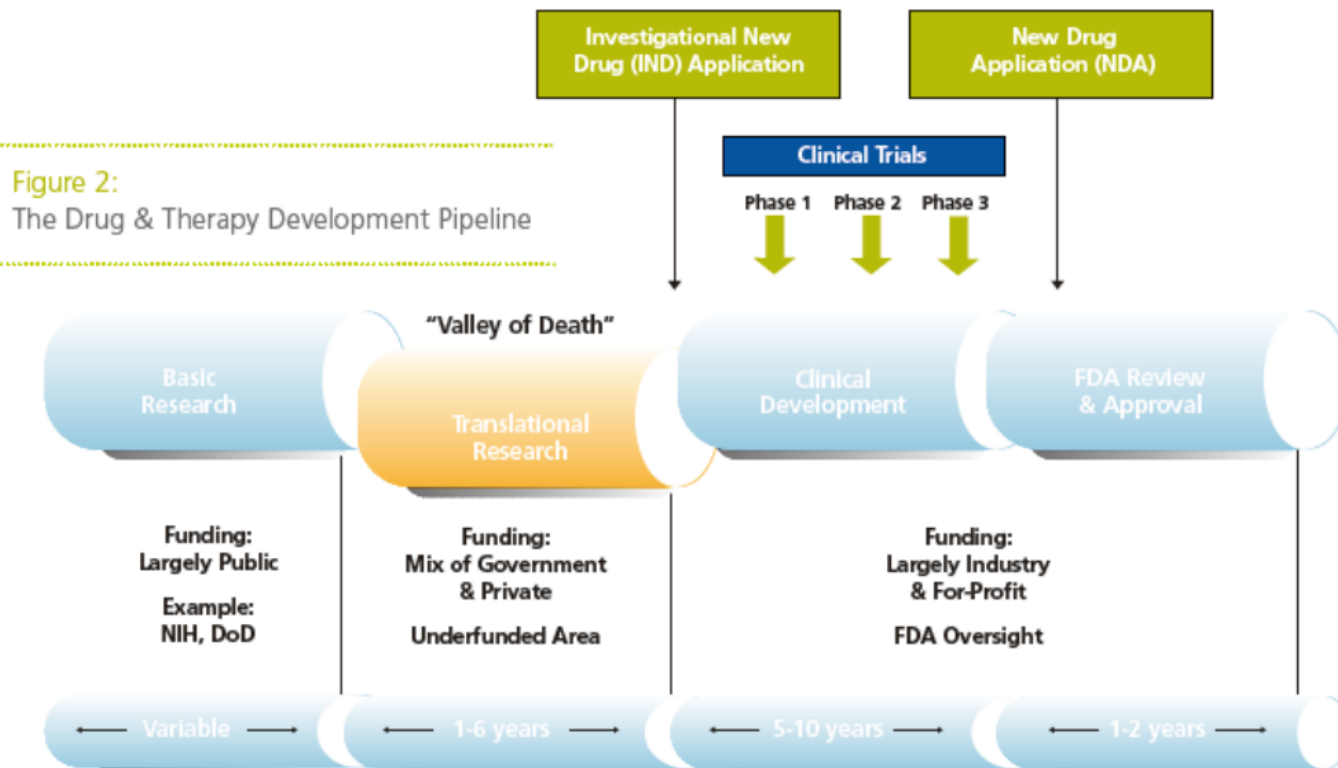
Investigational New Drug (IND) Application

New Drug Application (NDA)

Figure 2:
The Drug & Therapy Development Pipeline

Clinical Trials

Phase 1 Phase 2 Phase 3

"Valley of Death"

Basic Research

Translational Research

Clinical Development

FDA Review & Approval

Funding:
Largely Public

Example:
NIH, DoD

Funding:
Mix of Government & Private

Underfunded Area

Funding:
Largely Industry & For-Profit

FDA Oversight

Variable

1-6 years

5-10 years

1-2 years